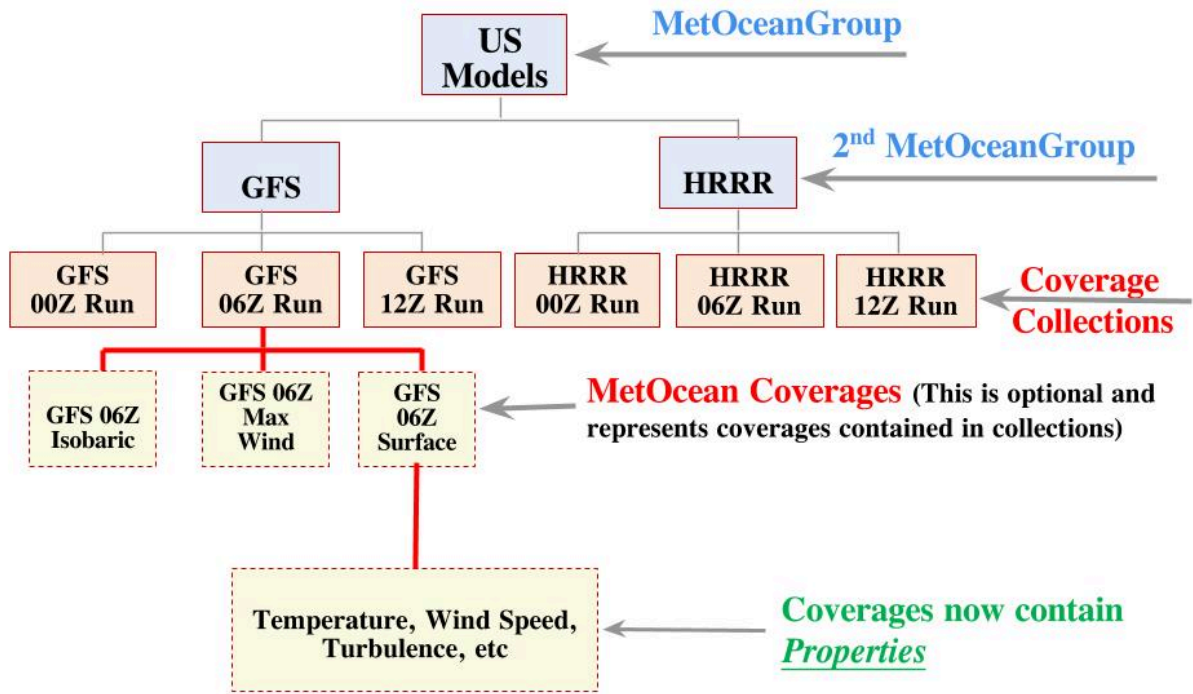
US Models

MetOceanGroup

GFS

HRRR

2$^{nd}$ MetOceanGroup

GFS 00Z Run

GFS 06Z Run

GFS 12Z Run

HRRR 00Z Run

HRRR 06Z Run

HRRR 12Z Run

Coverage Collections

GFS 06Z Isobaric

GFS 06Z Max Wind

GFS 06Z Surface

MetOcean Coverages (This is optional and represents coverages contained in collections)

Temperature, Wind Speed, Turbulence, etc

Coverages now contain *Properties*